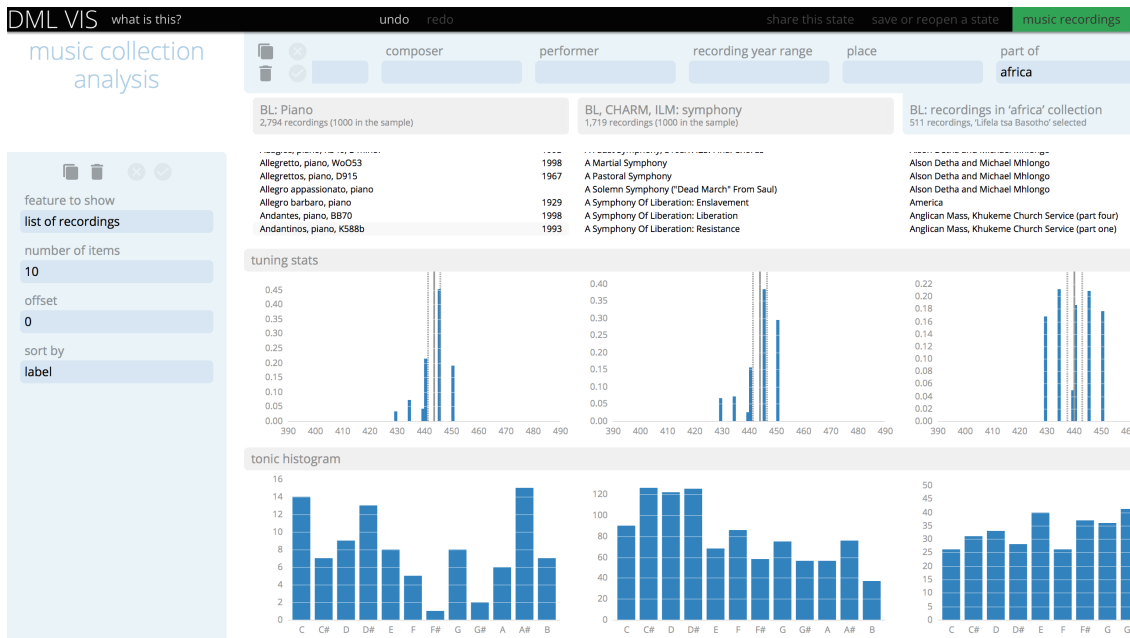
DML VIS what is this? undo redo share this state save or reopen a state music recordings

music collection analysis

composer performer recording year range place part of
africa

BL: Piano
2,794 recordings (1000 in the sample)

BL, CHARM, ILM: symphony
1,719 recordings (1000 in the sample)

BL: recordings in 'africa' collection
511 recordings, 'Lifela tsa Basotho' selected

feature to show
list of recordings
number of items
10
offset
0
sort by
label

| | |
|---|---|
| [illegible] | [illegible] |
| Allegretto, piano, WoO53 | 1998 |
| Allegrettos, piano, D915 | 1967 |
| Allegro appassionato, piano | |
| Allegro barbaro, piano | 1929 |
| Andantes, piano, BB70 | 1998 |
| Andantinos, piano, K588b | 1993 |

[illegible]
A Martial Symphony
A Pastoral Symphony
A Solemn Symphony ("Dead March" From Saul)
A Symphony Of Liberation: Enslavement
A Symphony Of Liberation: Liberation
A Symphony Of Liberation: Resistance

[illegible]
Alson Detha and Michael Mhlongo
Alson Detha and Michael Mhlongo
Alson Detha and Michael Mhlongo
America
Anglican Mass, Khukeme Church Service (part four)
Anglican Mass, Khukeme Church Service (part one)

tuning stats

0.45 0.40 0.35 0.30 0.25 0.20 0.15 0.10 0.05 0.00
390 400 410 420 430 440 450 460 470 480 490

0.40 0.35 0.30 0.25 0.20 0.15 0.10 0.05 0.00
390 400 410 420 430 440 450 460 470 480 490

0.22 0.20 0.18 0.16 0.14 0.12 0.10 0.08 0.06 0.04 0.02 0.00
390 400 410 420 430 440 450 460 470 480 490

tonic histogram

14 12 10 8 6 4 2 0
C C# D D# E F F# G G# A A# B

120 100 80 60 40 20 0
C C# D D# E F F# G G# A A# B

50 45 40 35 30 25 20 15 10 5 0
C C# D D# E F F# G G#